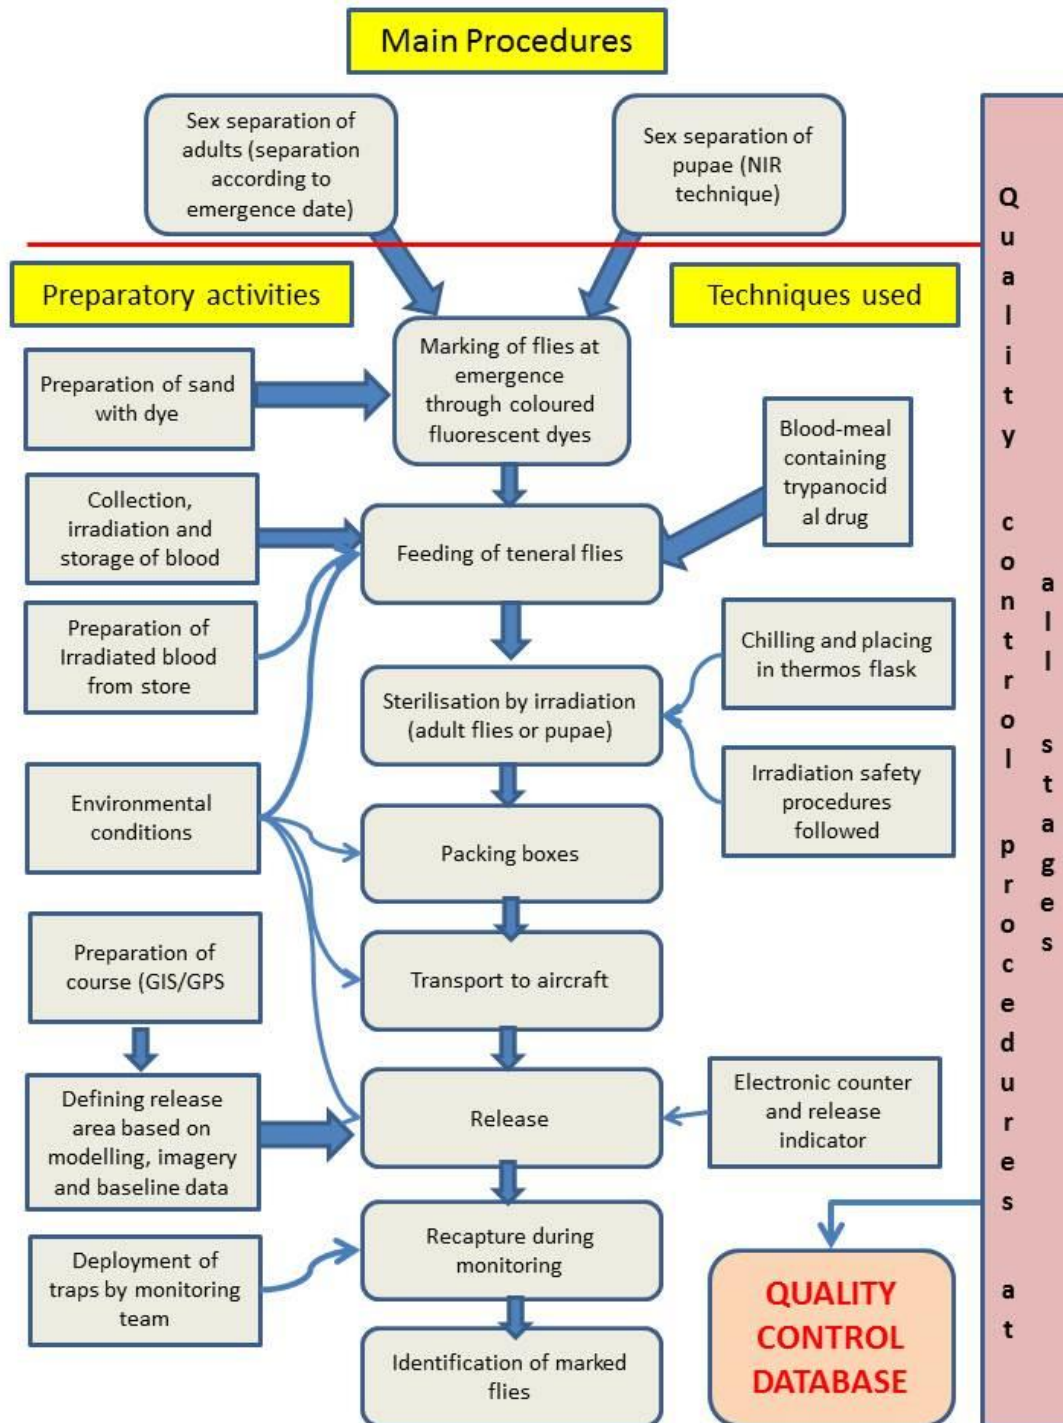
Main Procedures

Sex separation of adults (separation according to emergence date)

Sex separation of pupae (NIR technique)

Preparatory activities

Techniques used

Preparation of sand with dye

Marking of flies at emergence through coloured fluorescent dyes

Blood-meal containing trypanocid al drug

Collection, irradiation and storage of blood

Feeding of teneral flies

Preparation of Irradiated blood from store

Chilling and placing in thermos flask

Sterilisation by irradiation (adult flies or pupae)

Irradiation safety procedures followed

Environmental conditions

Packing boxes

Preparation of course (GIS/GPS

Transport to aircraft

Defining release area based on modelling, imagery and baseline data

Release

Electronic counter and release indicator

Deployment of traps by monitoring team

Recapture during monitoring

Identification of marked flies

QUALITY CONTROL DATABASE

Quality control procedures at all stages